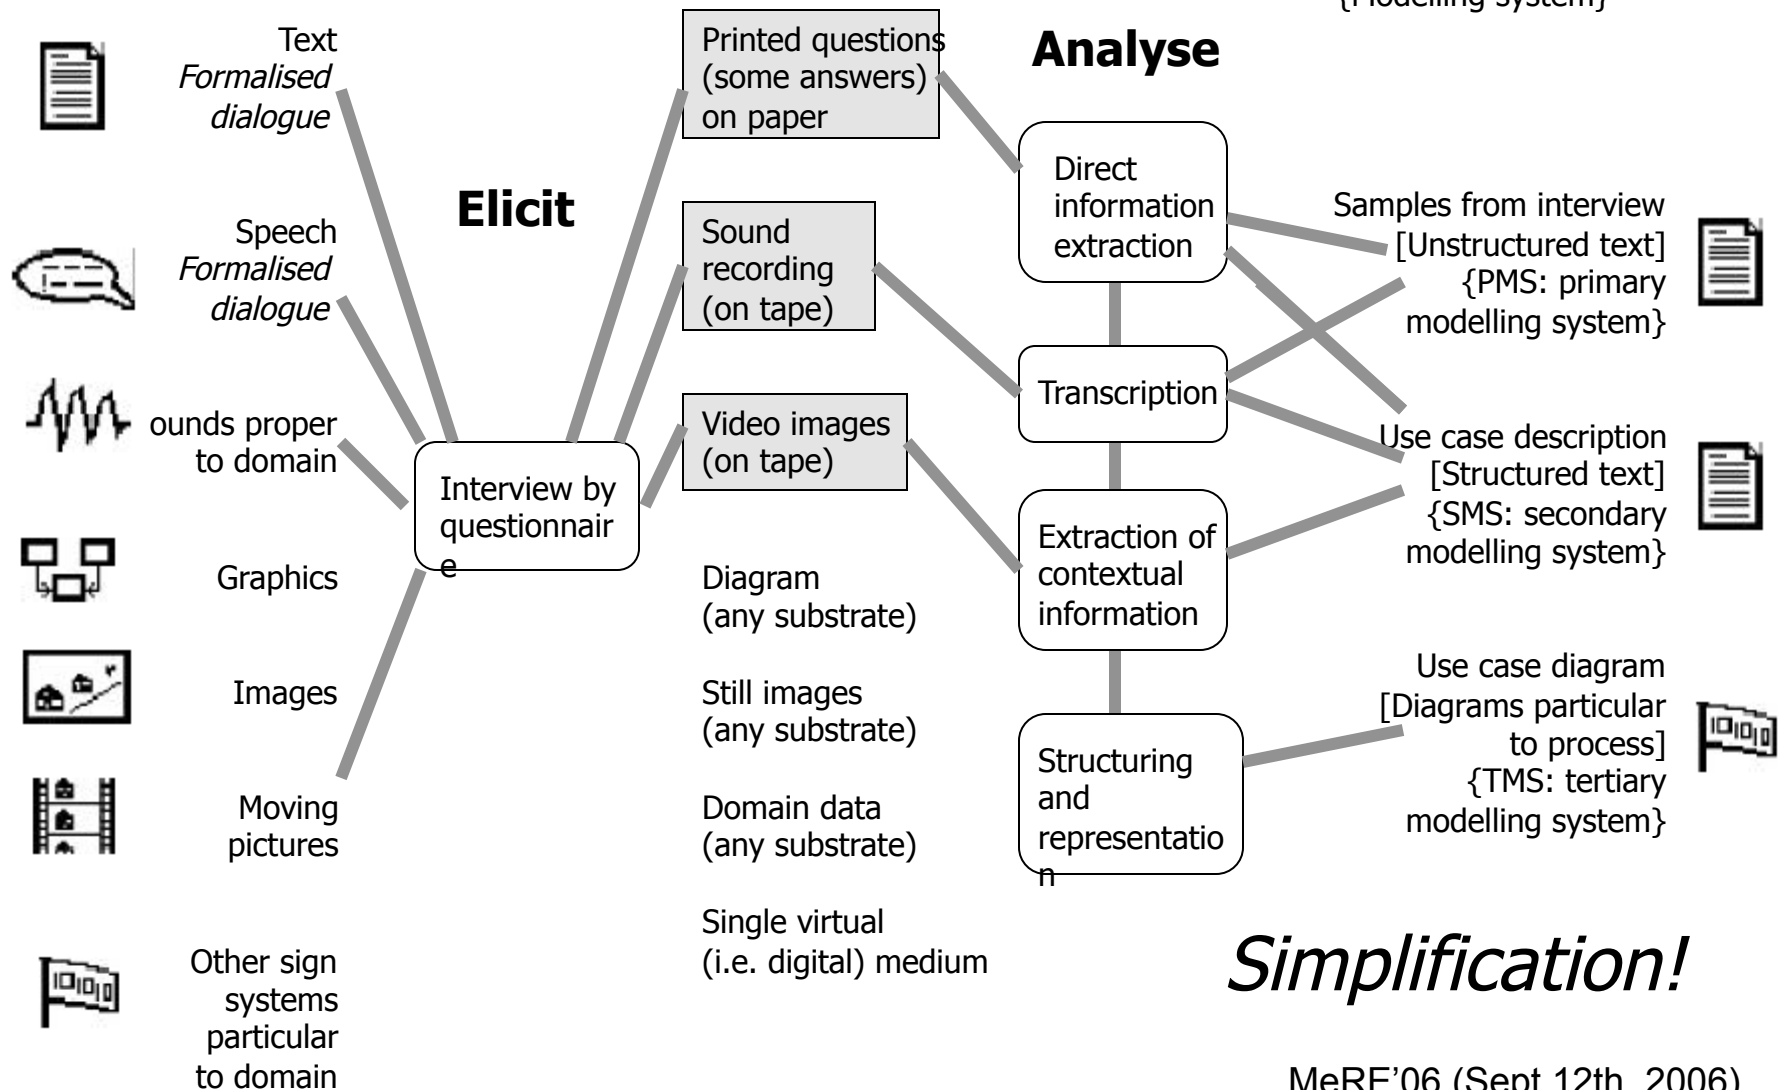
{Modelling system}

Text
*Formalised dialogue*

Speech
*Formalised dialogue*

ounds proper to domain

Graphics

Images

Moving pictures

Other sign systems particular to domain

**Elicit**

Interview by questionnaire

Printed questions (some answers) on paper

Sound recording (on tape)

Video images (on tape)

Diagram (any substrate)

Still images (any substrate)

Domain data (any substrate)

Single virtual (i.e. digital) medium

**Analyse**

Direct information extraction

Transcription

Extraction of contextual information

Structuring and representation

Samples from interview [Unstructured text] {PMS: primary modelling system}

Use case description [Structured text] {SMS: secondary modelling system}

Use case diagram [Diagrams particular to process] {TMS: tertiary modelling system}

*Simplification!*

MeRE'06 (Sept 12th, 2006)